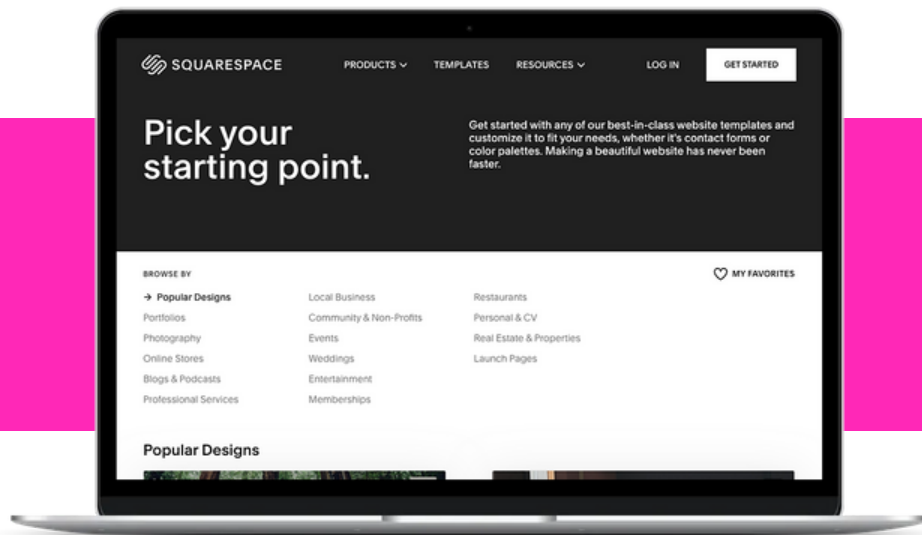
SQUARESPACE

PRODUCTS TEMPLATES RESOURCES LOG IN GET STARTED

Pick your starting point.

Get started with any of our best-in-class website templates and customize it to fit your needs, whether it's contact forms or color palettes. Making a beautiful website has never been faster.

BROWSE BY

MY FAVORITES

→ Popular Designs
Portfolios
Photography
Online Stores
Blogs & Podcasts
Professional Services

Local Business
Community & Non-Profits
Events
Weddings
Entertainment
Memberships

Restaurants
Personal & CV
Real Estate & Properties
Launch Pages

Popular Designs